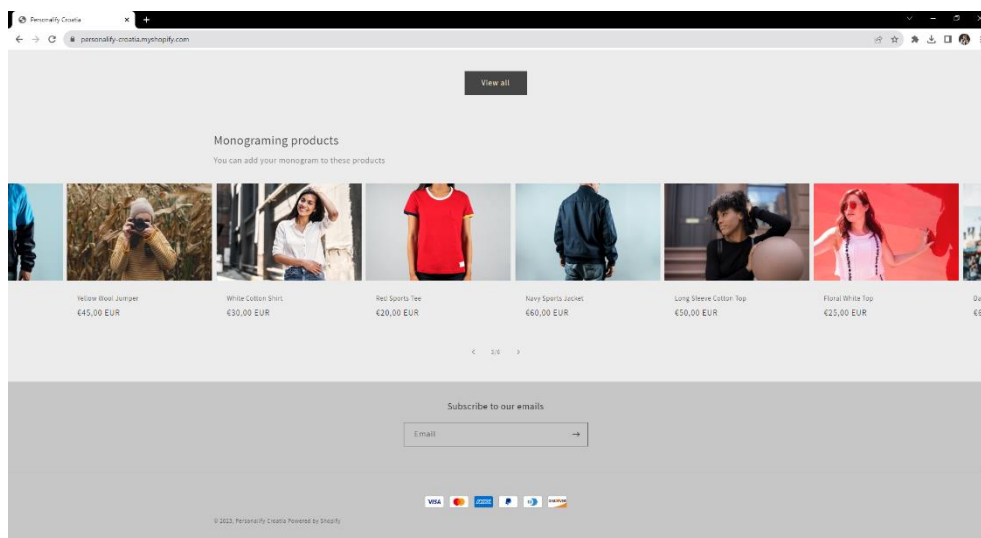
Personalify Croatia ×

personalify-croatia.myshopify.com

View all

Monograming products

You can add your monogram to these products

Yellow Wool Jumper
€45,00 EUR

White Cotton Shirt
€30,00 EUR

Red Sports Tee
€20,00 EUR

Navy Sports Jacket
€60,00 EUR

Long Sleeve Cotton Top
€50,00 EUR

Floral White Top
€25,00 EUR

Da
€6

< 2/8 >

Subscribe to our emails

Email →

VISA AMEX P DISCOVER

© 2023, Personalify Croatia Powered by Shopify